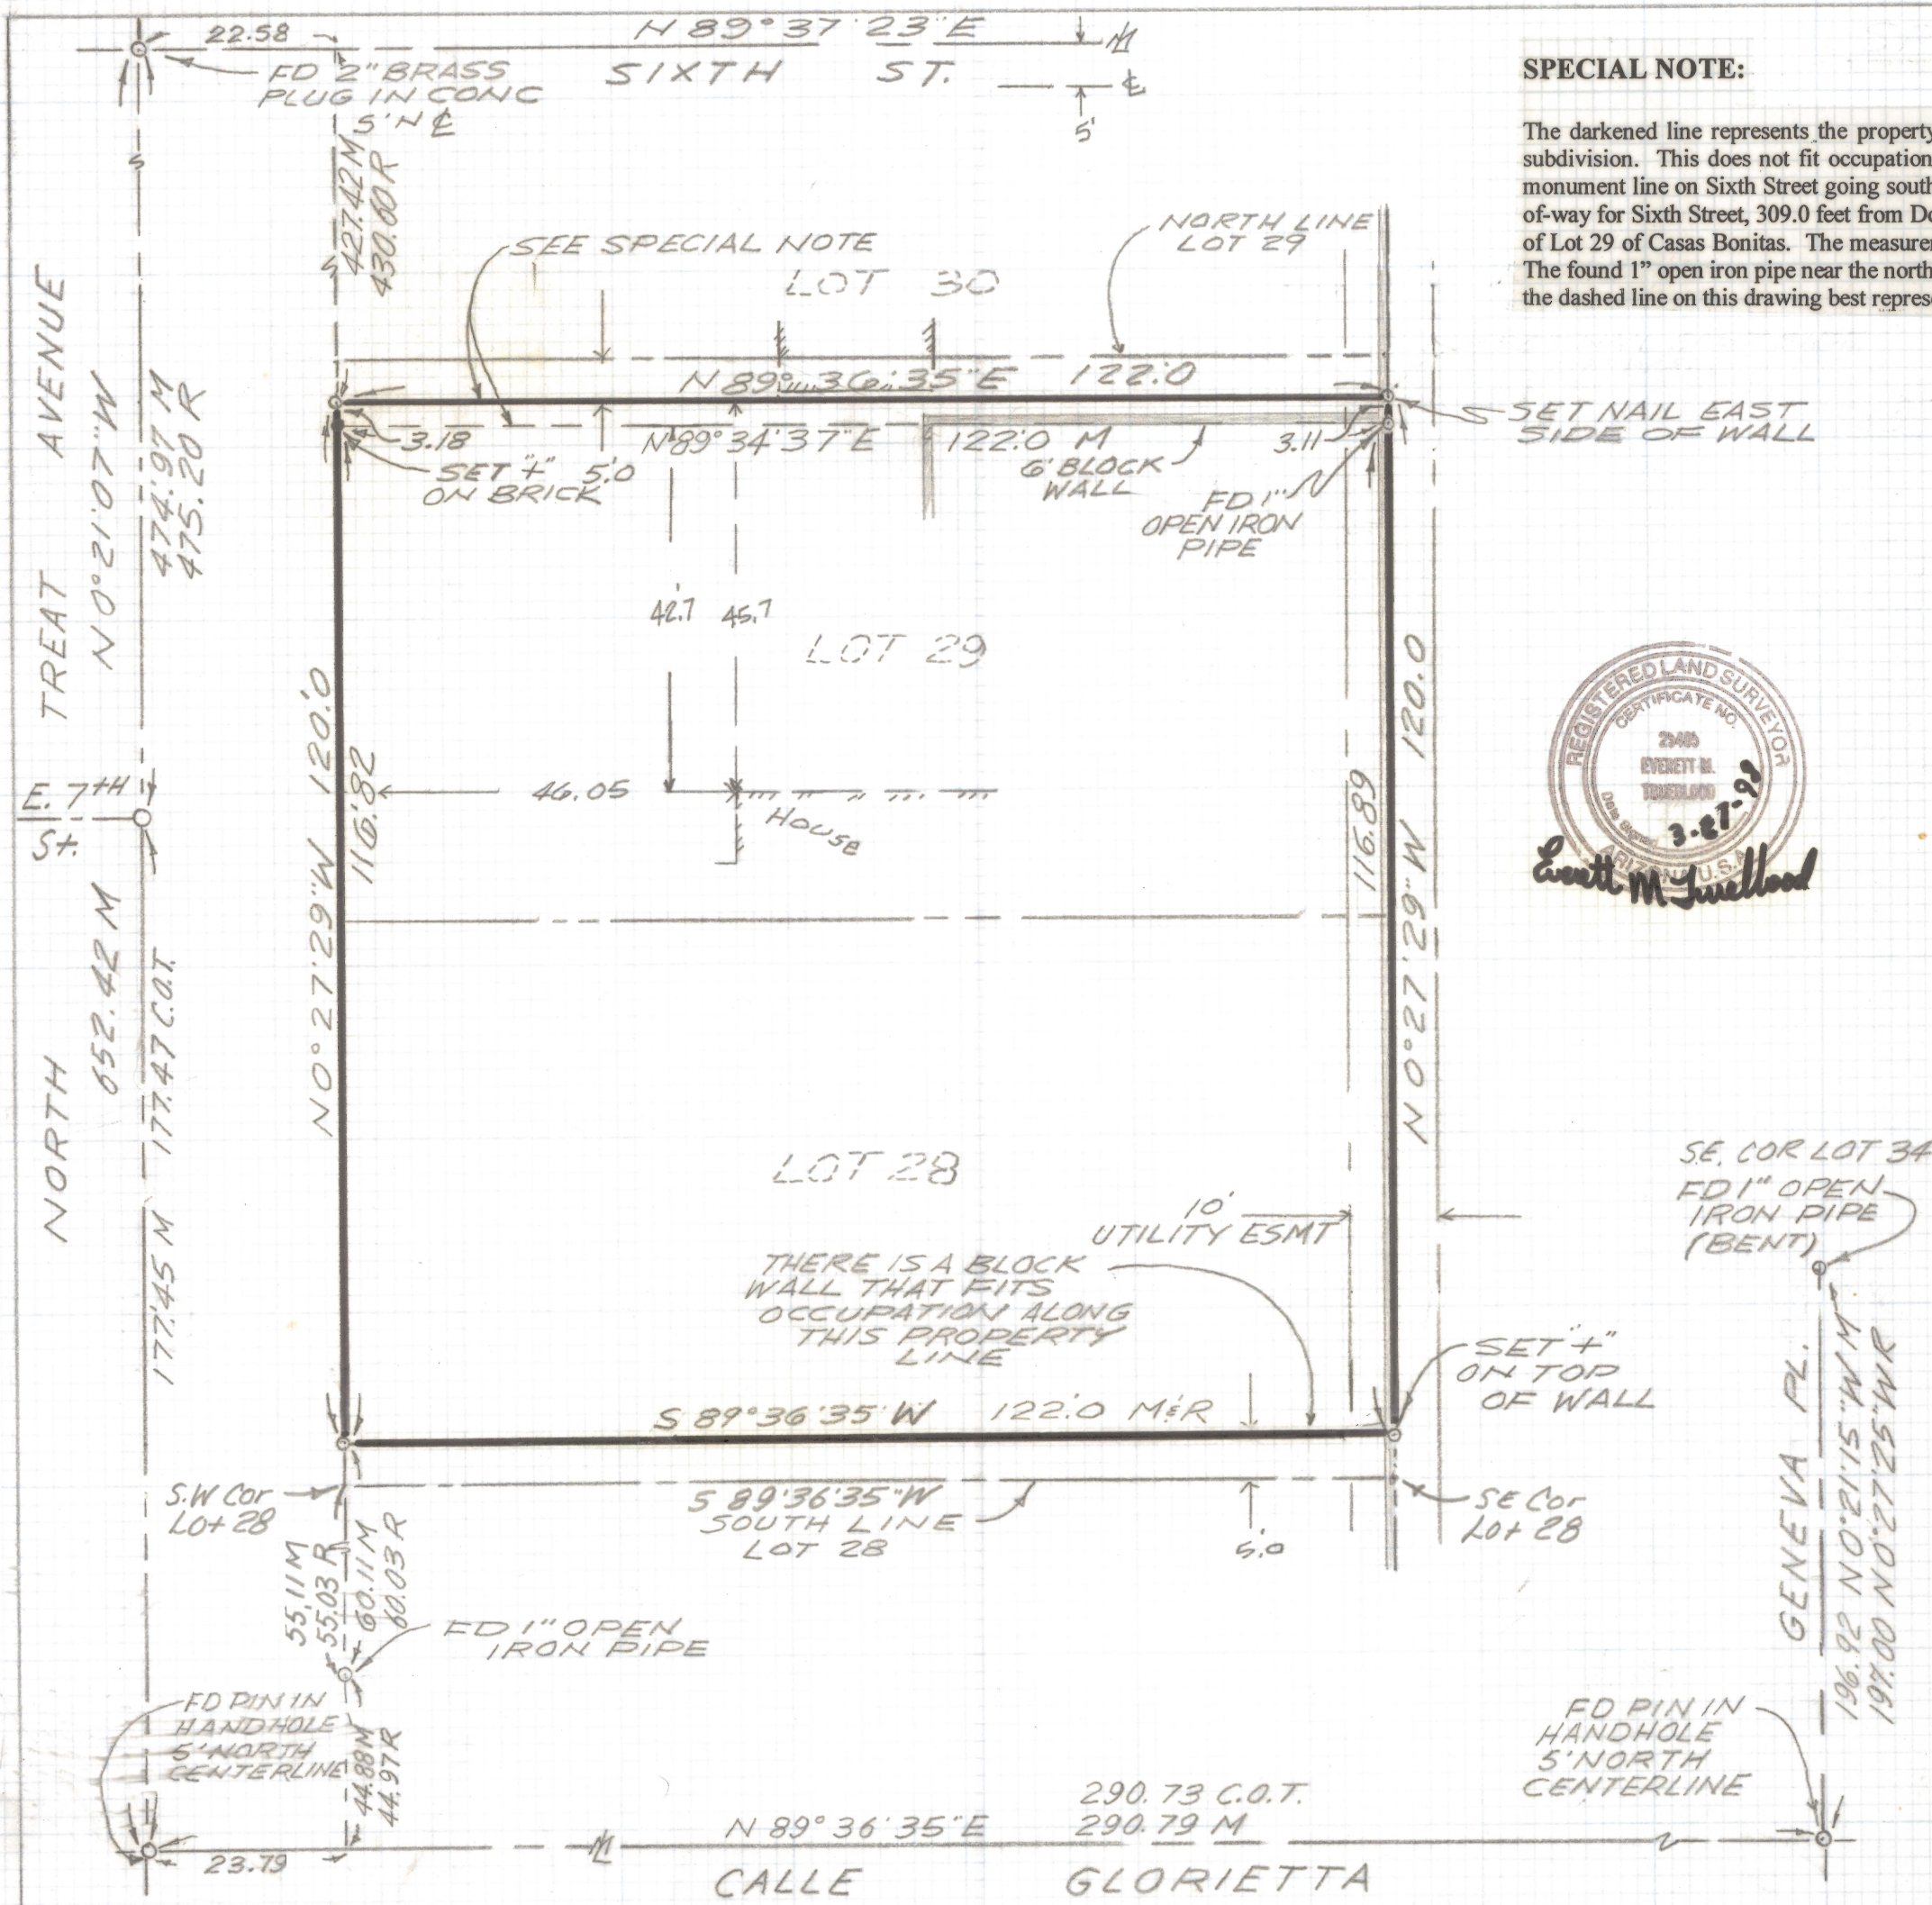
22.58
N 89° 37' 23" E
FD 2" BRASS PLUG IN CONC 5' N ℄
SIXTH ST.
℄
5'

SPECIAL NOTE:

The darkened line represents the property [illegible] subdivision. This does not fit occupation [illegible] monument line on Sixth Street going south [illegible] of-way for Sixth Street, 309.0 feet from D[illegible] of Lot 29 of Casas Bonitas. The measure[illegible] The found 1" open iron pipe near the north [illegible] the dashed line on this drawing best repres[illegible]

427.42 M
430.60 R
SEE SPECIAL NOTE
LOT 30
NORTH LINE LOT 29
N 89° 36' 35" E 122.0
SET NAIL EAST SIDE OF WALL
3.18
N 89° 34' 37" E
122.0 M
6' BLOCK WALL
3.11
SET "+" ON BRICK
5.0
FD 1" OPEN IRON PIPE

TREAT AVENUE
N 0° 21' 07" W
474.97 M
475.20 R

42.7
45.7
LOT 29
REGISTERED LAND SURVEYOR
CERTIFICATE NO.
25405
EVERETT M.
TRUEBLOOD
Date Signed
3-27-98
ARIZONA, U.S.A.
Everett M Trueblood
E. 7TH St.
120.0
116.82
46.05
House
116.89
120.0
N 0° 27' 29" W
N 0° 27' 29" W

NORTH
652.42 M
177.47 C.O.T.
177.45 M
LOT 28
SE. COR LOT 34
FD 1" OPEN IRON PIPE (BENT)
10' UTILITY ESMT
THERE IS A BLOCK WALL THAT FITS OCCUPATION ALONG THIS PROPERTY LINE
SET "+" ON TOP OF WALL
S 89° 36' 35" W
122.0 M&R
S.W Cor Lot 28
S 89° 36' 35" W SOUTH LINE LOT 28
5.0
SE Cor Lot 28
55.11 M
55.03 R
60.11 M
60.03 R
FD 1" OPEN IRON PIPE
GENEVA PL.
196.92 N 0° 21' 15" W M
197.00 N 0° 27' 25" W R
FD PIN IN HANDHOLE 5' NORTH CENTERLINE
44.88 M
44.97 R
FD PIN IN HANDHOLE 5' NORTH CENTERLINE
290.73 C.O.T.
290.79 M
N 89° 36' 35" E
23.79
℄
CALLE GLORIETTA